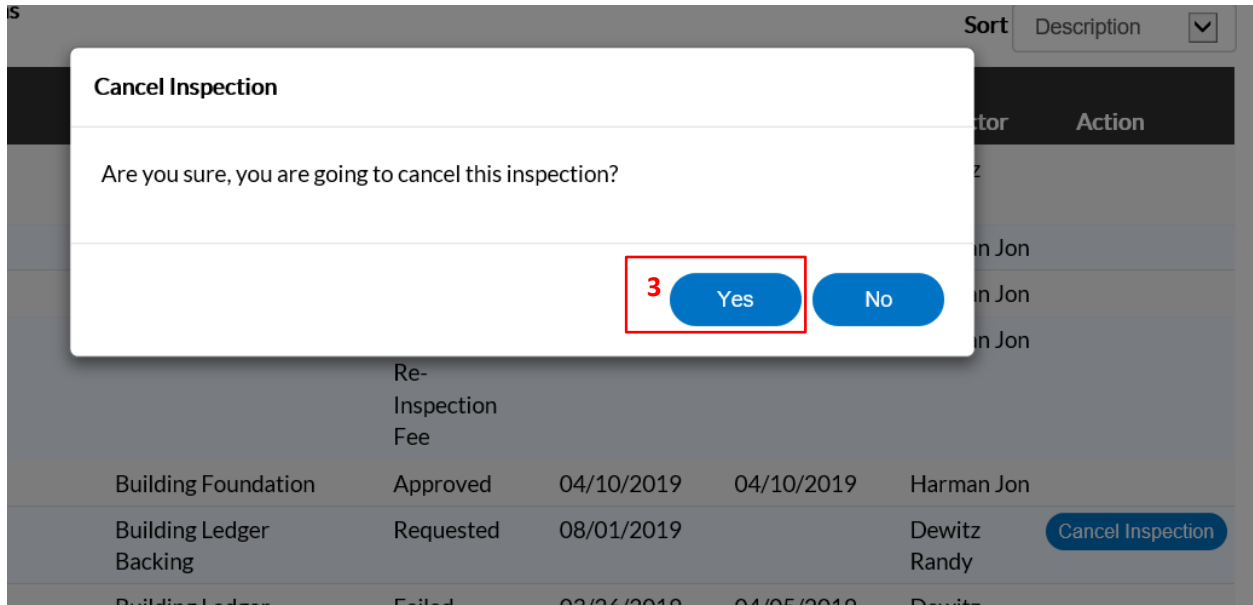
s

Sort Description

Cancel Inspection

Are you sure, you are going to cancel this inspection?

3 Yes No

tor Action

z

n Jon

n Jon

n Jon

Re-Inspection Fee

| Building Foundation | Approved | 04/10/2019 | 04/10/2019 | Harman Jon | |
|---|---|---|---|---|---|
| Building Ledger Backing | Requested | 08/01/2019 | | Dewitz Randy | Cancel Inspection |

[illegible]